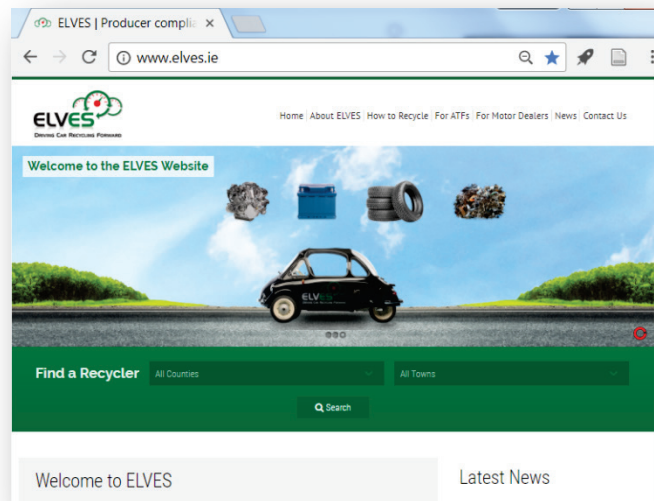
ELVES | Producer complia ×

www.elves.ie

ELVES
Driving Car Recycling Forward

Home | About ELVES | How to Recycle | For ATFs | For Motor Dealers | News | Contact Us

Welcome to the ELVES Website

ELVES

Find a Recycler All Counties All Towns

Search

Welcome to ELVES

Latest News